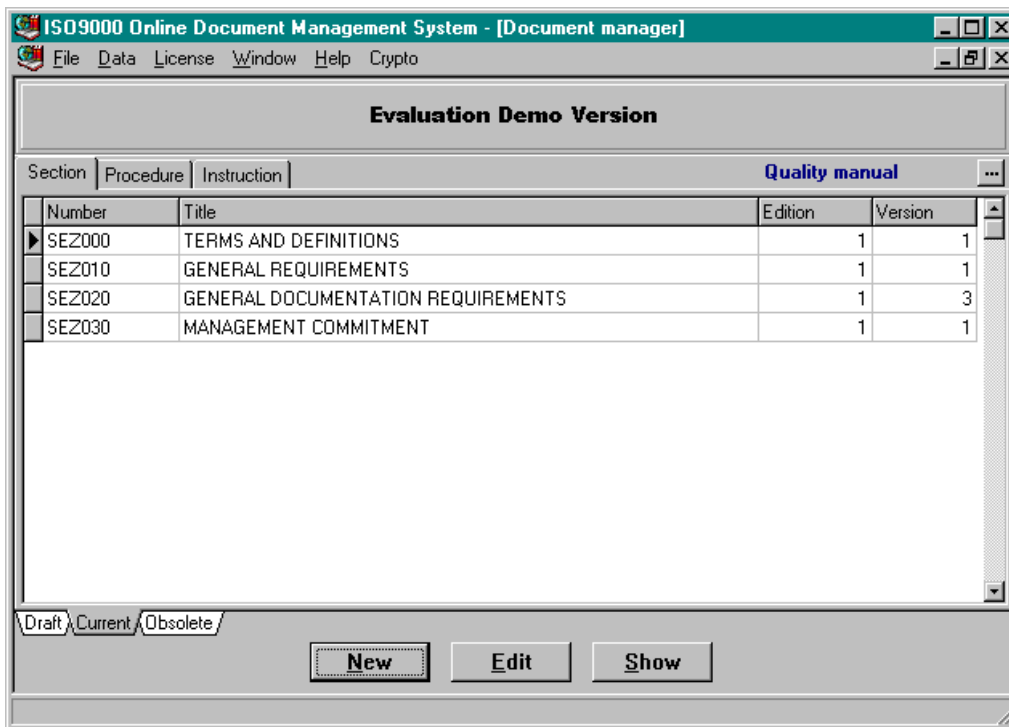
ISO9000 Online Document Management System - [Document manager]

File Data License Window Help Crypto

Evaluation Demo Version

Section | Procedure | Instruction

Quality manual

...

| Number | Title | Edition | Version |
|---|---|---|---|
| SEZ000 | TERMS AND DEFINITIONS | 1 | 1 |
| SEZ010 | GENERAL REQUIREMENTS | 1 | 1 |
| SEZ020 | GENERAL DOCUMENTATION REQUIREMENTS | 1 | 3 |
| SEZ030 | MANAGEMENT COMMITMENT | 1 | 1 |

Draft Current Obsolete

New Edit Show